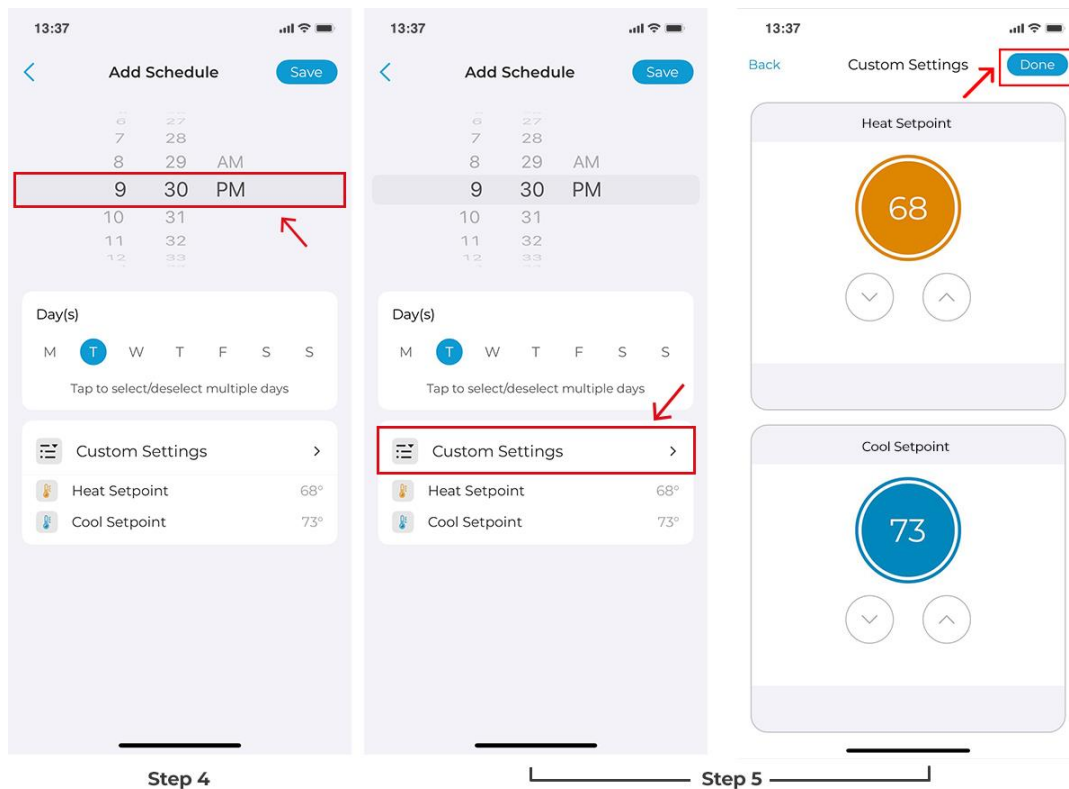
13:37

Add Schedule

Save

6 27
7 28
8 29 AM
9 30 PM
10 31
11 32
12 33

Day(s)

M T W T F S S

Tap to select/deselect multiple days

Custom Settings

Heat Setpoint 68°

Cool Setpoint 73°

Step 4

13:37

Add Schedule

Save

6 27
7 28
8 29 AM
9 30 PM
10 31
11 32
12 33

Day(s)

M T W T F S S

Tap to select/deselect multiple days

Custom Settings

Heat Setpoint 68°

Cool Setpoint 73°

13:37

Back

Custom Settings

Done

Heat Setpoint

68

Cool Setpoint

73

Step 5